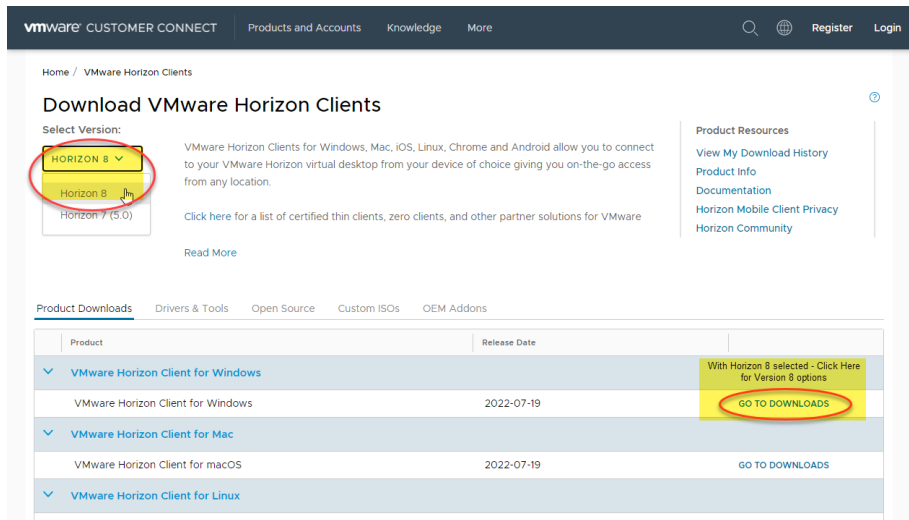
vmware CUSTOMER CONNECT   Products and Accounts   Knowledge   More   Register   Login

Home / VMware Horizon Clients

Download VMware Horizon Clients

Select Version:

HORIZON 8

Horizon 8
Horizon 7 (5.0)

VMware Horizon Clients for Windows, Mac, iOS, Linux, Chrome and Android allow you to connect to your VMware Horizon virtual desktop from your device of choice giving you on-the-go access from any location.

Click here for a list of certified thin clients, zero clients, and other partner solutions for VMware

Read More

Product Resources
View My Download History
Product Info
Documentation
Horizon Mobile Client Privacy
Horizon Community

Product Downloads   Drivers & Tools   Open Source   Custom ISOs   OEM Addons

| Product | Release Date | |
|---|---|---|
| VMware Horizon Client for Windows | | With Horizon 8 selected - Click Here for Version 8 options |
| VMware Horizon Client for Windows | 2022-07-19 | GO TO DOWNLOADS |
| VMware Horizon Client for Mac | | |
| VMware Horizon Client for macOS | 2022-07-19 | GO TO DOWNLOADS |
| VMware Horizon Client for Linux | | |